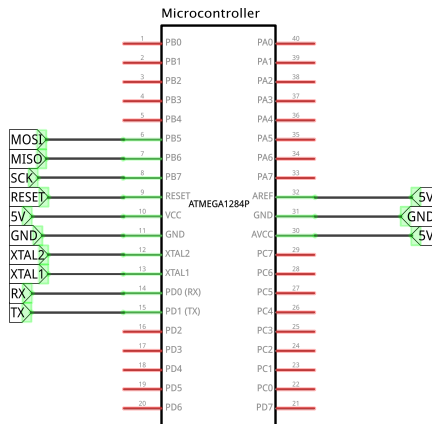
Microcontroller

ATMEGA1284P

| Label | Pin | Name | Name | Pin | Label |
|---|---|---|---|---|---|
| | 1 | PB0 | PA0 | 40 | |
| | 2 | PB1 | PA1 | 39 | |
| | 3 | PB2 | PA2 | 38 | |
| | 4 | PB3 | PA3 | 37 | |
| | 5 | PB4 | PA4 | 36 | |
| MOSI | 6 | PB5 | PA5 | 35 | |
| MISO | 7 | PB6 | PA6 | 34 | |
| SCK | 8 | PB7 | PA7 | 33 | |
| RESET | 9 | RESET | AREF | 32 | 5V |
| 5V | 10 | VCC | GND | 31 | GND |
| GND | 11 | GND | AVCC | 30 | 5V |
| XTAL2 | 12 | XTAL2 | PC7 | 29 | |
| XTAL1 | 13 | XTAL1 | PC6 | 28 | |
| RX | 14 | PD0 (RX) | PC5 | 27 | |
| TX | 15 | PD1 (TX) | PC4 | 26 | |
| | 16 | PD2 | PC3 | 25 | |
| | 17 | PD3 | PC2 | 24 | |
| | 18 | PD4 | PC1 | 23 | |
| | 19 | PD5 | PC0 | 22 | |
| | 20 | PD6 | PD7 | 21 | |